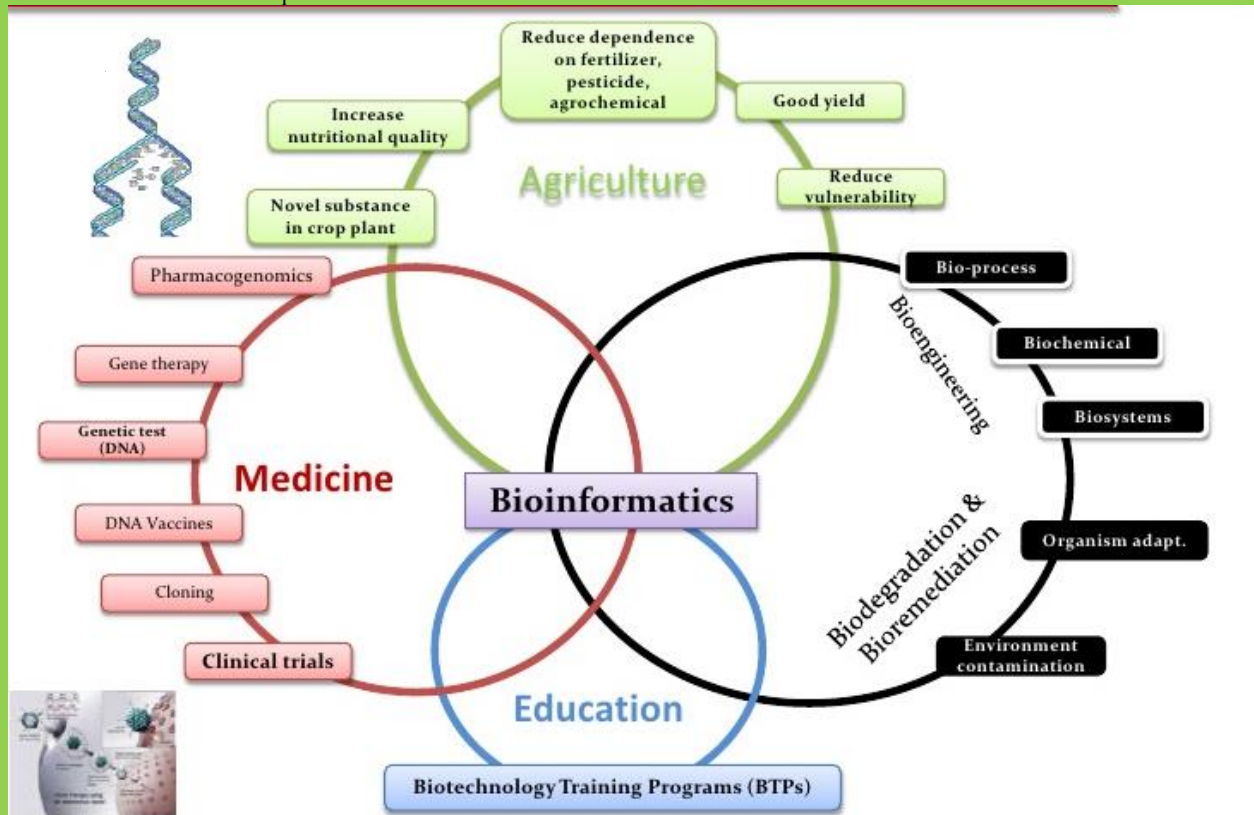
Reduce dependence on fertilizer, pesticide, agrochemical

Good yield

Increase nutritional quality

Agriculture

Reduce vulnerability

Novel substance in crop plant

Pharmacogenomics

Bio-process

Bioengineering

Biochemical

Gene therapy

Biosystems

Genetic test (DNA)

Medicine

Bioinformatics

Biodegradation & Bioremediation

DNA Vaccines

Organism adapt.

Cloning

Clinical trials

Environment contamination

Education

Biotechnology Training Programs (BTPs)